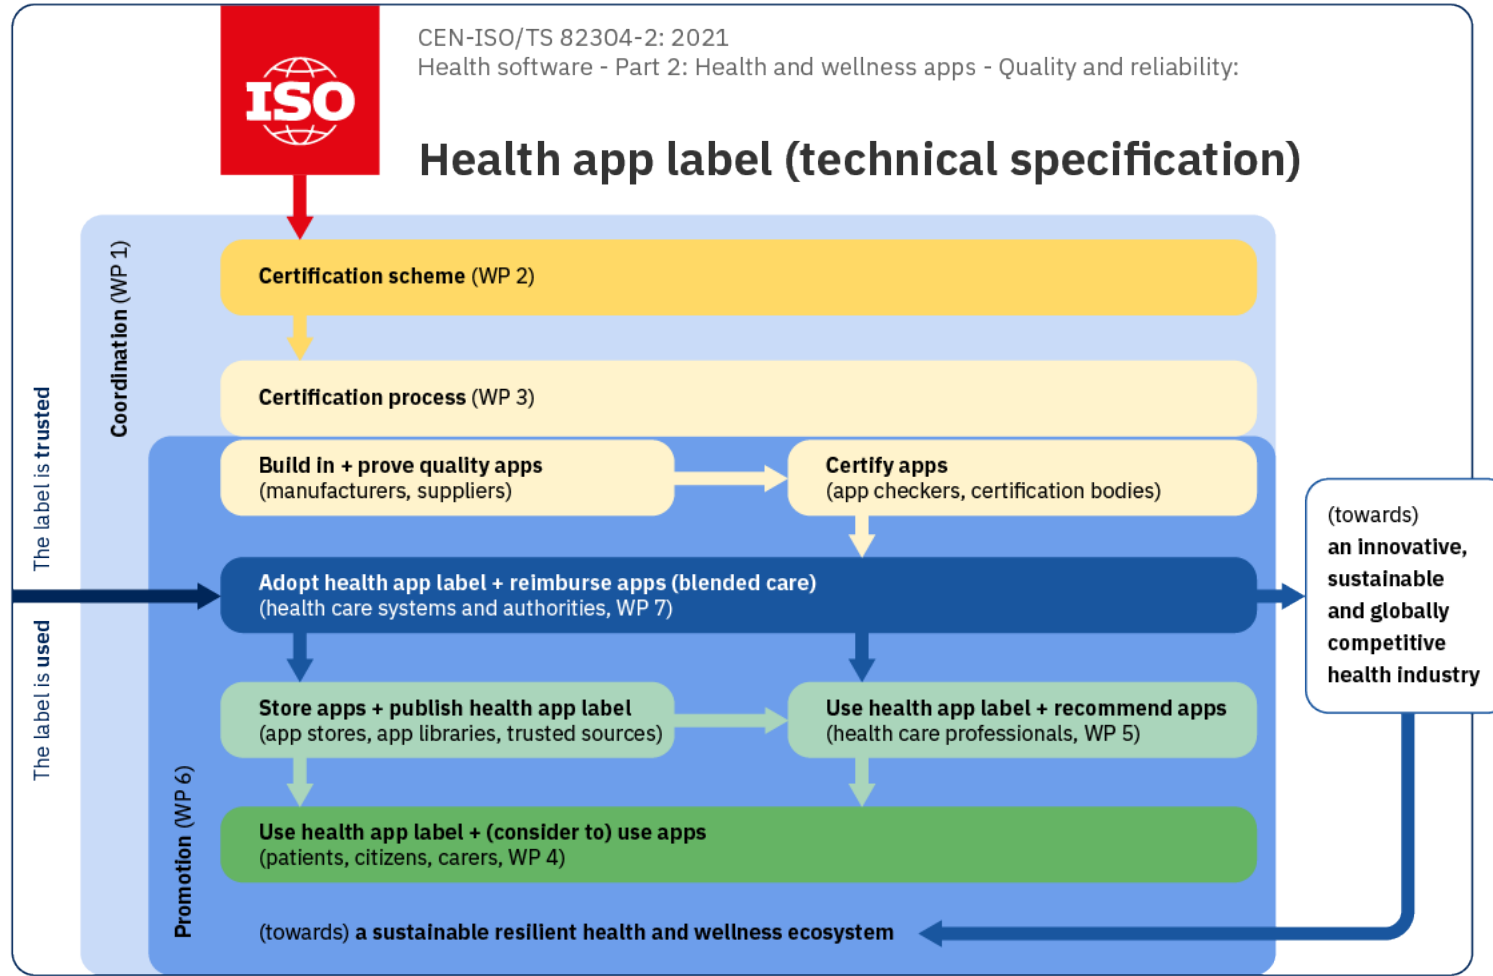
ISO

CEN-ISO/TS 82304-2: 2021
Health software - Part 2: Health and wellness apps - Quality and reliability:

Health app label (technical specification)

Coordination (WP 1)

The label is trusted

The label is used

Certification scheme (WP 2)

Certification process (WP 3)

Build in + prove quality apps
(manufacturers, suppliers)

Certify apps
(app checkers, certification bodies)

Adopt health app label + reimburse apps (blended care)
(health care systems and authorities, WP 7)

(towards)
an innovative, sustainable and globally competitive health industry

Store apps + publish health app label
(app stores, app libraries, trusted sources)

Use health app label + recommend apps
(health care professionals, WP 5)

Promotion (WP 6)

Use health app label + (consider to) use apps
(patients, citizens, carers, WP 4)

(towards) a sustainable resilient health and wellness ecosystem